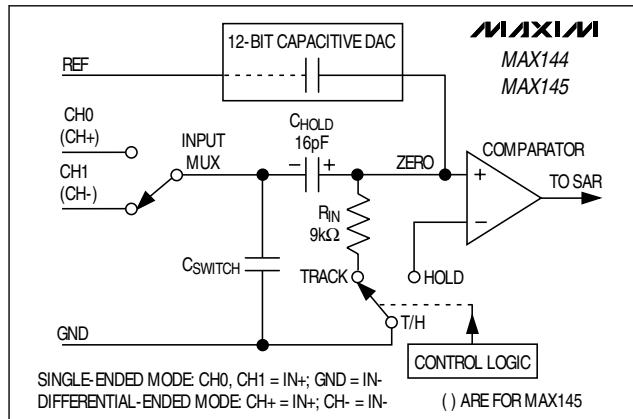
MAXIM
MAX144
MAX145

12-BIT CAPACITIVE DAC

REF

CH0
(CH+)

CH1
(CH-)

INPUT
MUX

$C_{HOLD}$
16pF

– +

ZERO

COMPARATOR

+

–

TO SAR

$R_{IN}$
9kΩ

$C_{SWITCH}$

TRACK

HOLD

T/H

GND

CONTROL LOGIC

SINGLE-ENDED MODE: CH0, CH1 = IN+; GND = IN-
DIFFERENTIAL-ENDED MODE: CH+ = IN+; CH- = IN-

( ) ARE FOR MAX145